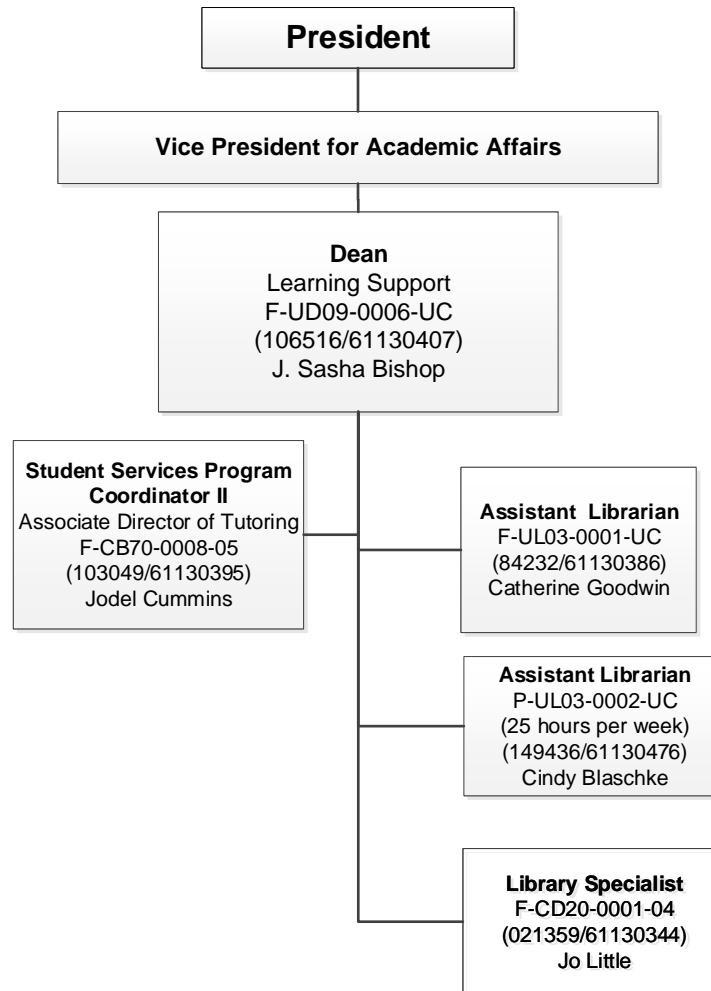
President

Vice President for Academic Affairs

Dean
Learning Support
F-UD09-0006-UC
(106516/61130407)
J. Sasha Bishop

Student Services Program Coordinator II
Associate Director of Tutoring
F-CB70-0008-05
(103049/61130395)
Jodel Cummins

Assistant Librarian
F-UL03-0001-UC
(84232/61130386)
Catherine Goodwin

Assistant Librarian
P-UL03-0002-UC
(25 hours per week)
(149436/61130476)
Cindy Blaschke

Library Specialist
F-CD20-0001-04
(021359/61130344)
Jo Little